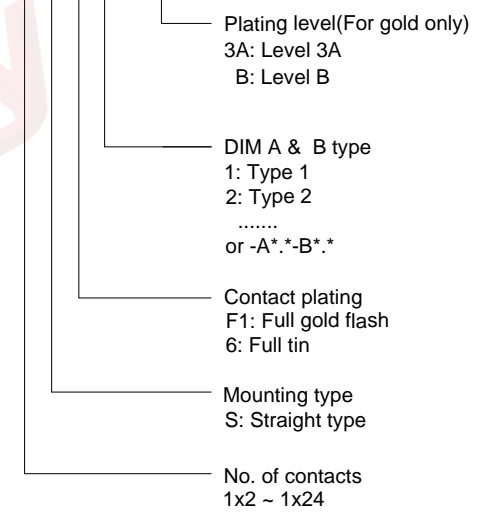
Plating level(For gold only)
3A: Level 3A
B: Level B

DIM A & B type
1: Type 1
2: Type 2
.......
or -A*.*-B*.*

Contact plating
F1: Full gold flash
6: Full tin

Mounting type
S: Straight type

No. of contacts
1x2 ~ 1x24